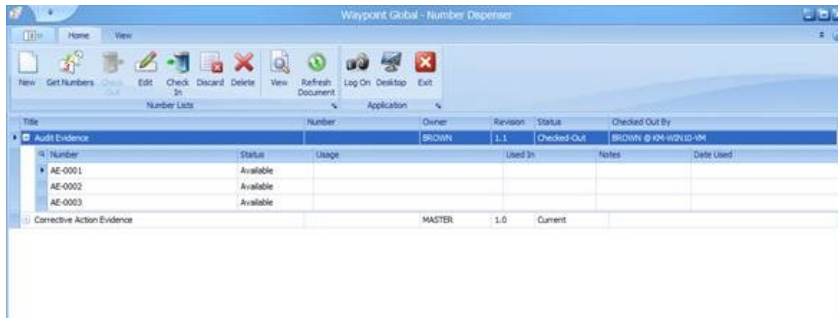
Waypoint Global - Number Dispenser

Home View

New Get Numbers Check Out Edit Check In Discard Delete View Refresh Document Log On Desktop Exit

Number Lists Application

| Title | Number | Owner | Revision | Status | Checked Out By |
|---|---|---|---|---|---|
| Audit Evidence | | BROWN | 1.1 | Checked-Out | BROWN @ KM-W2N10-VM |

| Number | Status | Usage | Used In | Notes | Date Used |
|---|---|---|---|---|---|
| AE-0001 | Available | | | | |
| AE-0002 | Available | | | | |
| AE-0003 | Available | | | | |

| Title | Number | Owner | Revision | Status | Checked Out By |
|---|---|---|---|---|---|
| Corrective Action Evidence | | MASTER | 1.0 | Current | |